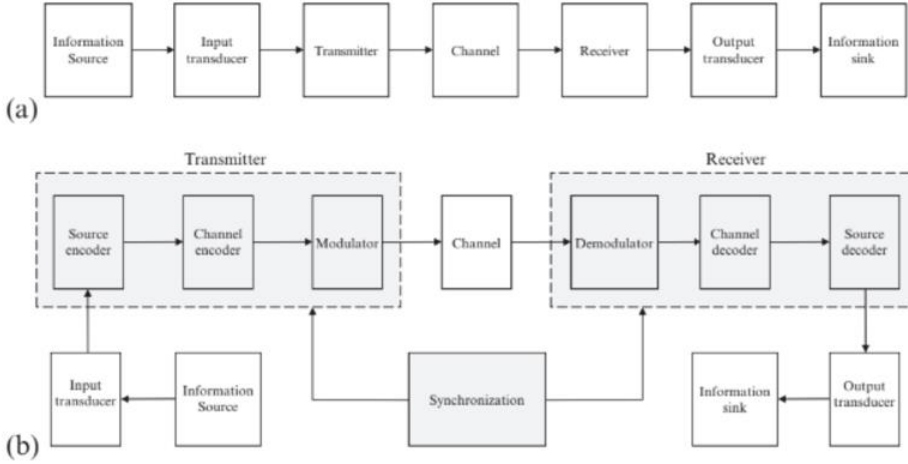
Information Source

Input transducer

Transmitter

Channel

Receiver

Output transducer

Information sink

(a)

Transmitter

Source encoder

Channel encoder

Modulator

Channel

Receiver

Demodulator

Channel decoder

Source decoder

Input transducer

Information Source

Synchronization

Information sink

Output transducer

(b)